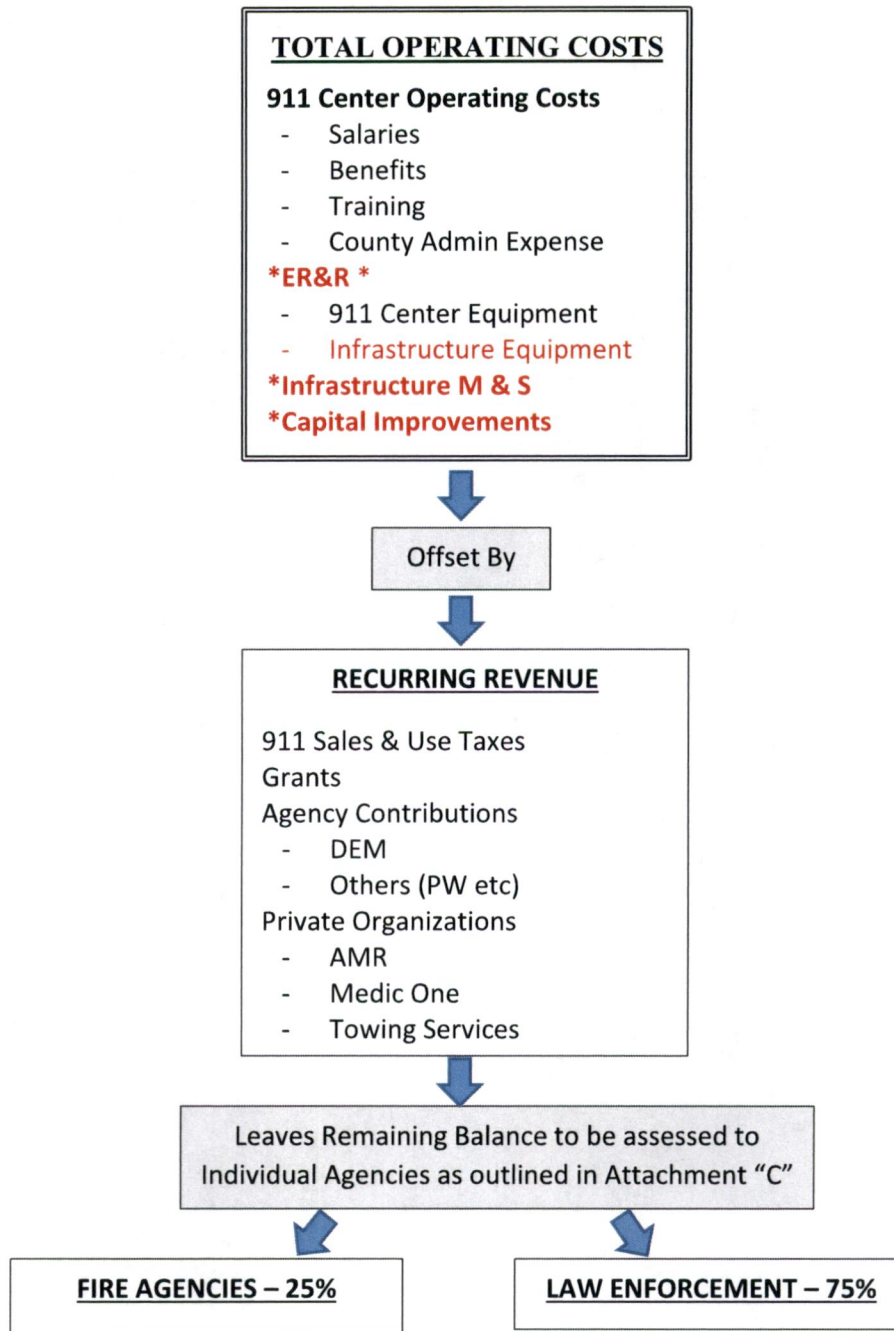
TOTAL OPERATING COSTS

911 Center Operating Costs
- Salaries
- Benefits
- Training
- County Admin Expense

*ER&R *
- 911 Center Equipment
- Infrastructure Equipment

*Infrastructure M & S
*Capital Improvements

Offset By

RECURRING REVENUE

911 Sales & Use Taxes
Grants
Agency Contributions
- DEM
- Others (PW etc)

Private Organizations
- AMR
- Medic One
- Towing Services

Leaves Remaining Balance to be assessed to Individual Agencies as outlined in Attachment "C"

FIRE AGENCIES – 25%

LAW ENFORCEMENT – 75%